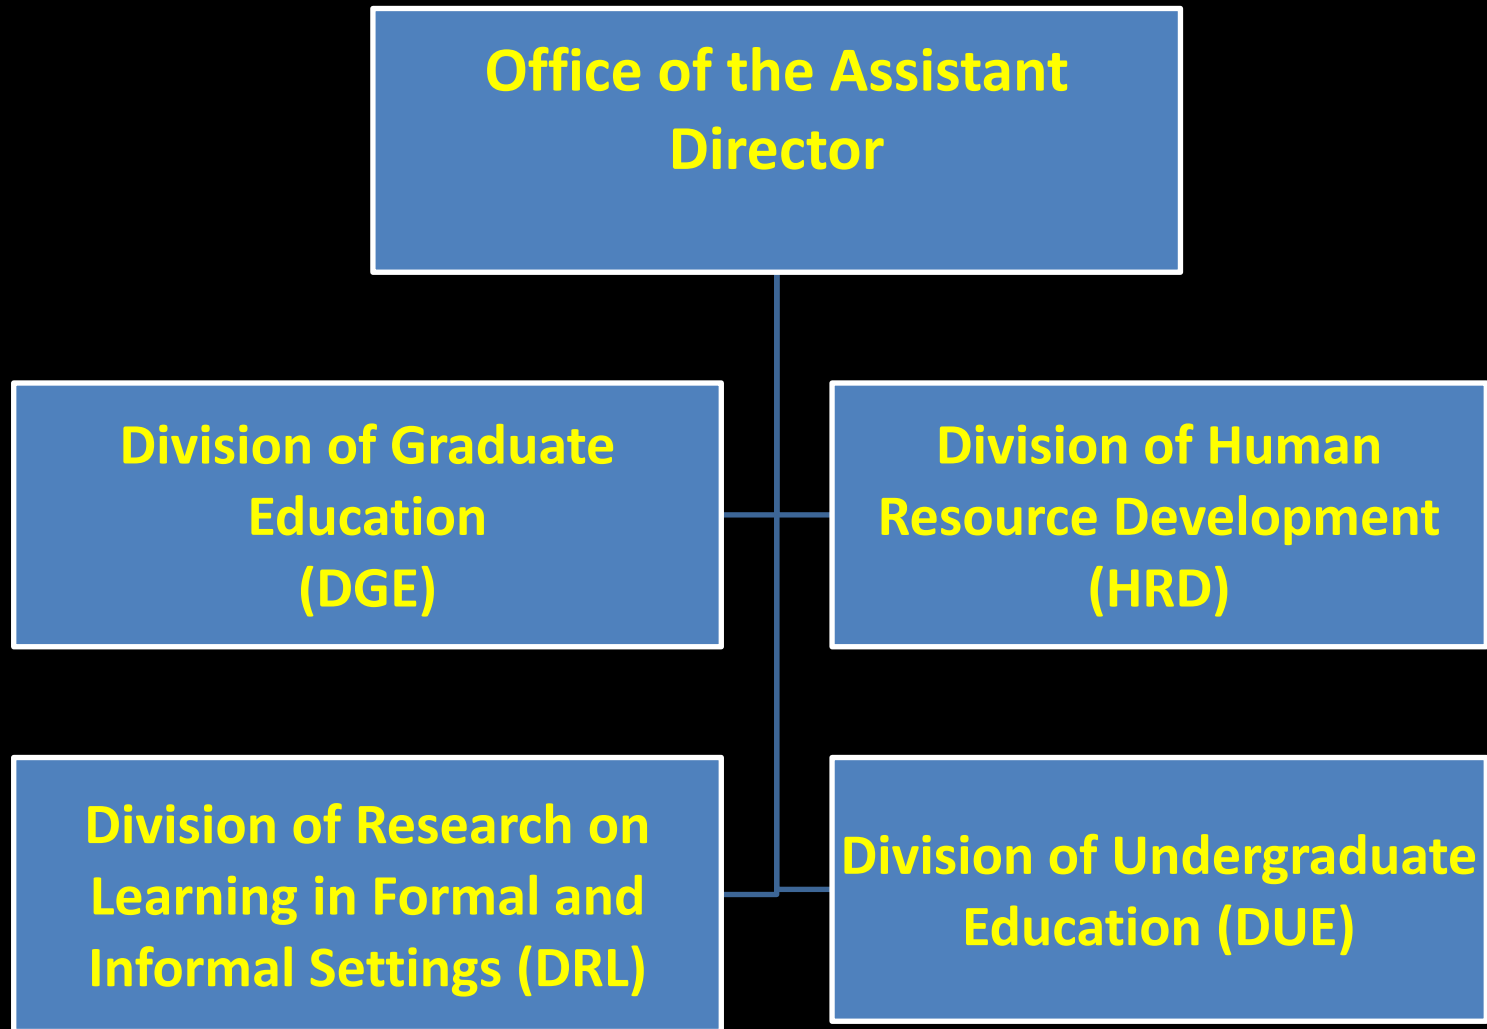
Office of the Assistant Director

Division of Graduate Education (DGE)

Division of Human Resource Development (HRD)

Division of Research on Learning in Formal and Informal Settings (DRL)

Division of Undergraduate Education (DUE)